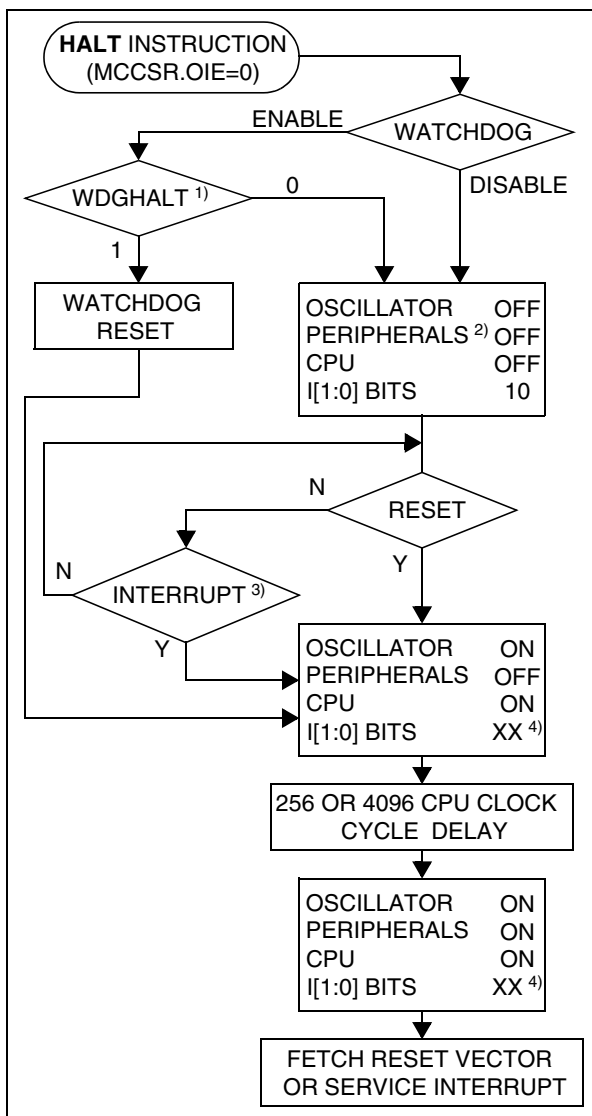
HALT INSTRUCTION (MCCSR.OIE=0)

ENABLE

WATCHDOG

DISABLE

WDGHALT $^{1)}$

0

1

WATCHDOG RESET

OSCILLATOR OFF
PERIPHERALS $^{2)}$ OFF
CPU OFF
I[1:0] BITS 10

N

RESET

Y

N

INTERRUPT $^{3)}$

Y

OSCILLATOR ON
PERIPHERALS OFF
CPU ON
I[1:0] BITS XX $^{4)}$

256 OR 4096 CPU CLOCK CYCLE DELAY

OSCILLATOR ON
PERIPHERALS ON
CPU ON
I[1:0] BITS XX $^{4)}$

FETCH RESET VECTOR OR SERVICE INTERRUPT